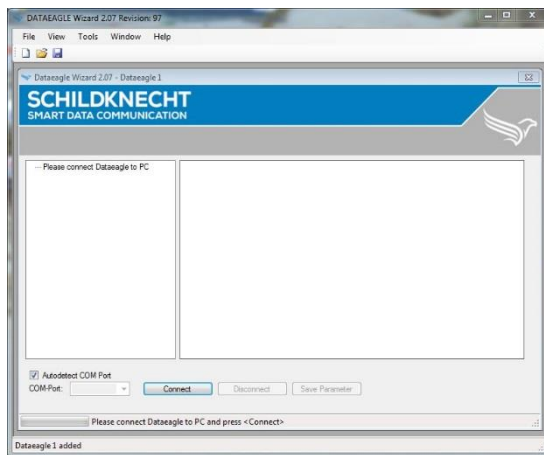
DATAEAGLE Wizard 2.07 Revision: 97

File View Tools Window Help

Dataeagle Wizard 2.07 - Dataeagle 1

SCHILDKNECHT
SMART DATA COMMUNICATION

Please connect Dataeagle to PC

Autodetect COM Port
COM-Port:

Connect Disconnect Save Parameter

Please connect Dataeagle to PC and press <Connect>

Dataeagle 1 added